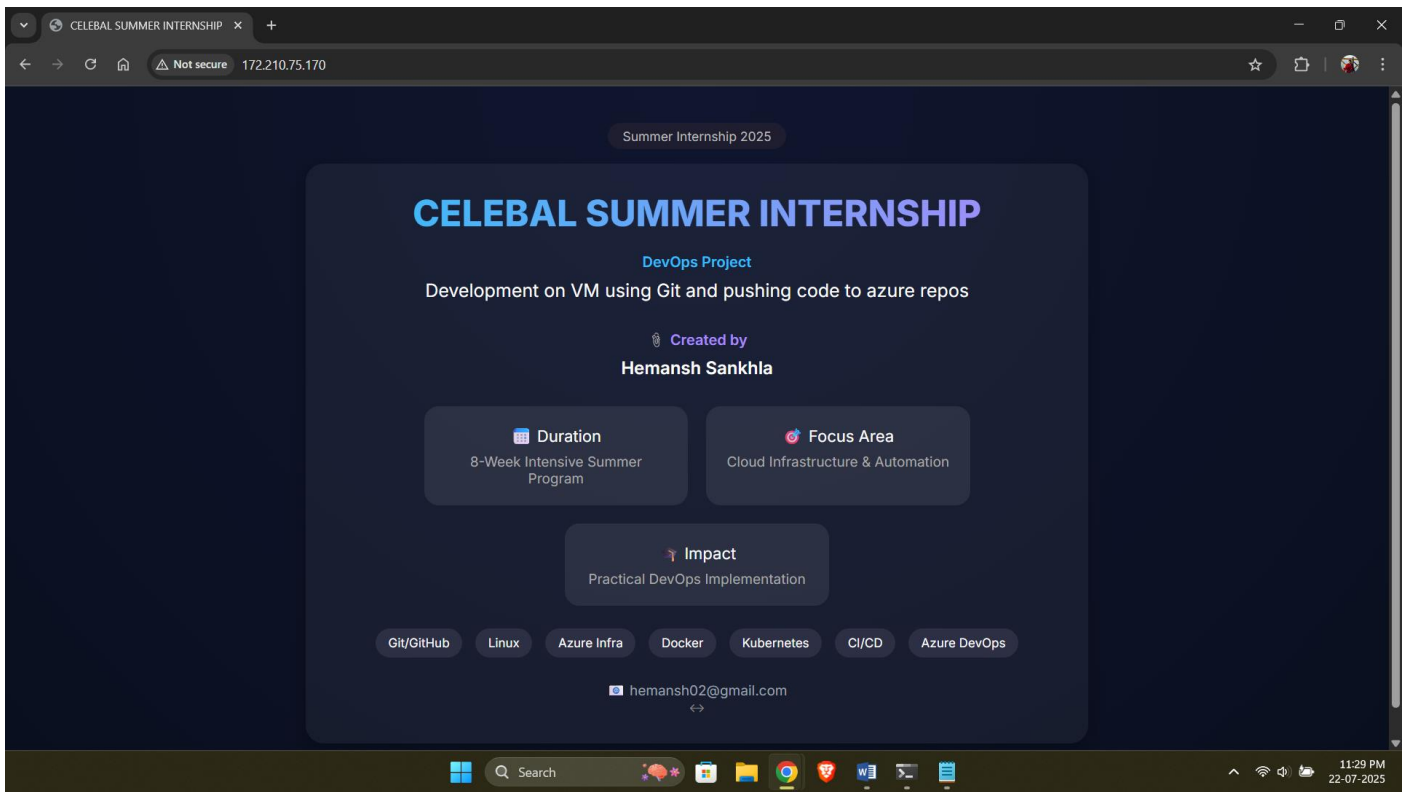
CELEBAL SUMMER INTERNSHIP ×
+

Not secure 172.210.75.170

Summer Internship 2025

CELEBAL SUMMER INTERNSHIP

DevOps Project

Development on VM using Git and pushing code to azure repos

Created by

Hemansh Sankhla

Duration
8-Week Intensive Summer Program

Focus Area
Cloud Infrastructure & Automation

Impact
Practical DevOps Implementation

Git/GitHub Linux Azure Infra Docker Kubernetes CI/CD Azure DevOps

hemansh02@gmail.com
↔

Search

11:29 PM
22-07-2025